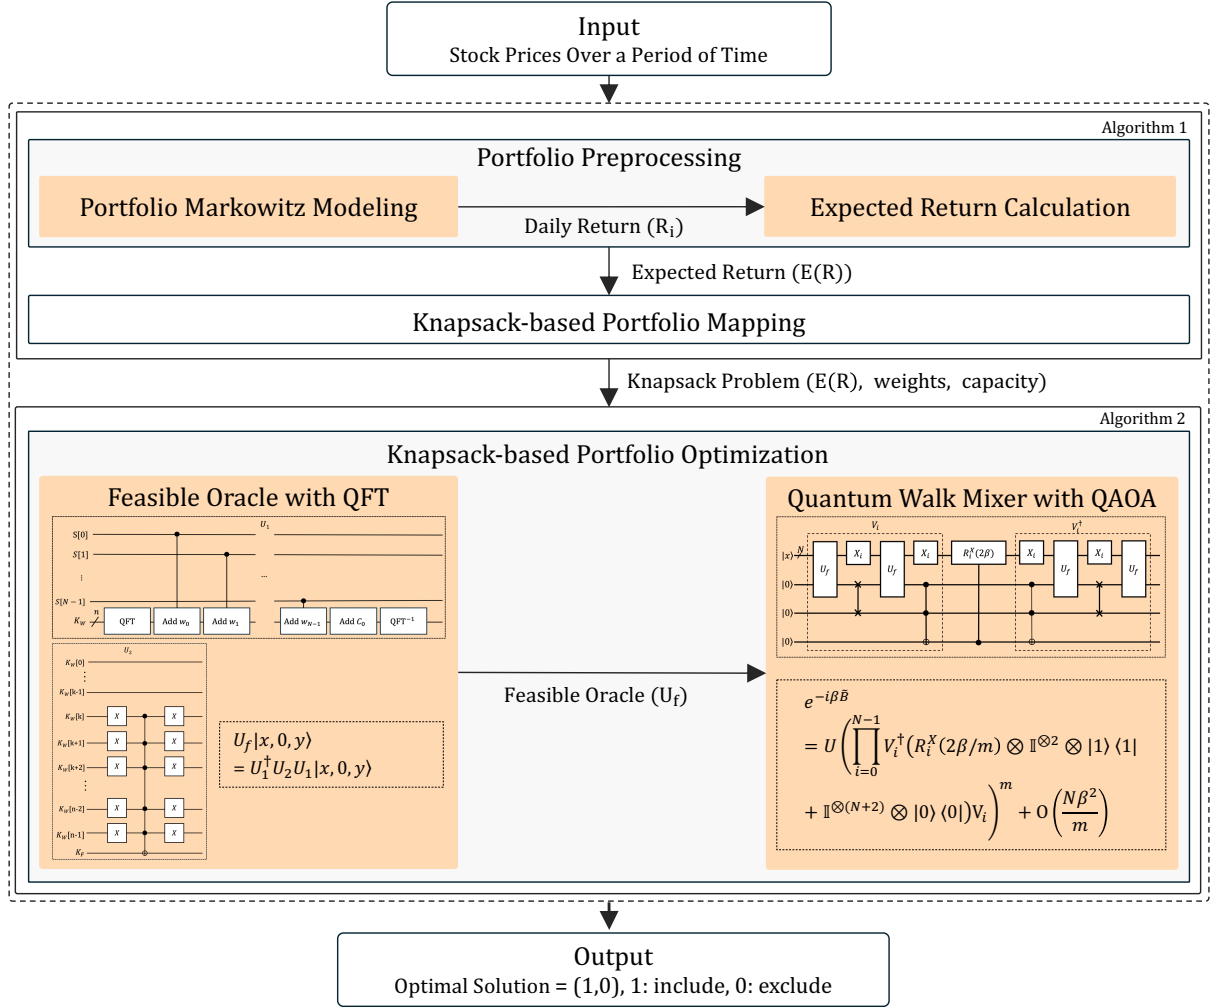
Input
Stock Prices Over a Period of Time

Algorithm 1

Portfolio Preprocessing

Portfolio Markowitz Modeling

Daily Return ($R_i$)

Expected Return Calculation

Expected Return (E(R))

Knapsack-based Portfolio Mapping

Knapsack Problem (E(R), weights, capacity)

Algorithm 2

Knapsack-based Portfolio Optimization

Feasible Oracle with QFT

$U_1$

S[0]
S[1]
⋮
S[N − 1]
$K_W$ $n$
QFT
Add $w_0$
Add $w_1$
…
Add $w_{N-1}$
Add $C_0$
$QFT^{-1}$

$U_2$

$K_W[0]$
⋮
$K_W[k-1]$
$K_W[k]$
$K_W[k+1]$
$K_W[k+2]$
⋮
$K_W[n-2]$
$K_W[n-1]$
$K_F$
X X X X X X X X X X

$U_f|x,0,y\rangle$
$= U_1^{\dagger}U_2U_1|x,0,y\rangle$

Feasible Oracle ($U_f$)

Quantum Walk Mixer with QAOA

$V_i$
$V_i^{\dagger}$
$|x\rangle$ $N$
$|0\rangle$
$|0\rangle$
$|0\rangle$
$U_f$ $X_i$ $U_f$ $X_i$ $R_i^X(2\beta)$ $X_i$ $U_f$ $X_i$ $U_f$

$e^{-i\beta\bar{B}}$
$= U\left(\prod_{i=0}^{N-1} V_i^{\dagger}\left(R_i^X(2\beta/m)\otimes \mathbb{I}^{\otimes 2}\otimes|1\rangle\langle 1|\right.\right.$
$\left.\left.+\ \mathbb{I}^{\otimes(N+2)}\otimes|0\rangle\langle 0|\right)V_i\right)^m + O\left(\frac{N\beta^2}{m}\right)$

Output
Optimal Solution = (1,0), 1: include, 0: exclude